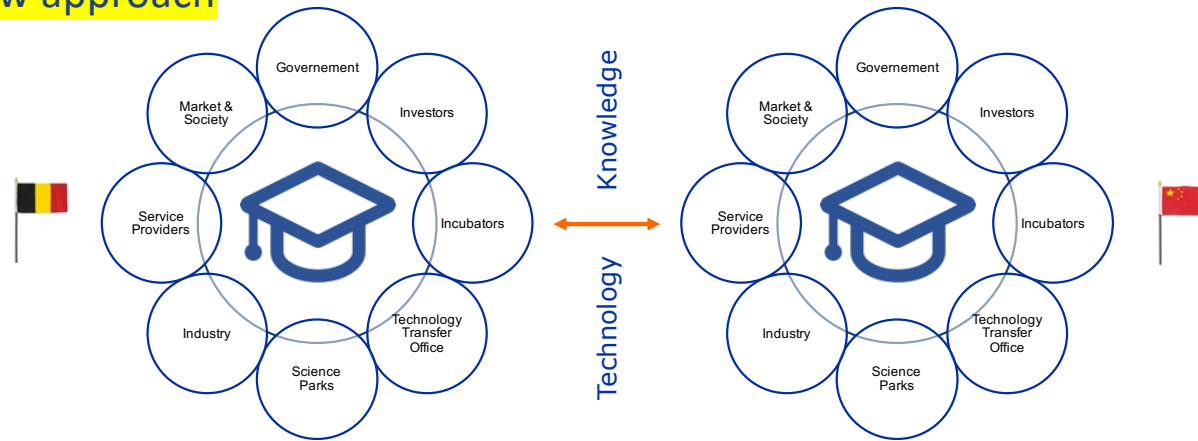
w approach

Governement

Market & Society

Investors

Service Providers

Incubators

Industry

Technology Transfer Office

Science Parks

Knowledge

Technology

Governement

Market & Society

Investors

Service Providers

Incubators

Industry

Technology Transfer Office

Science Parks